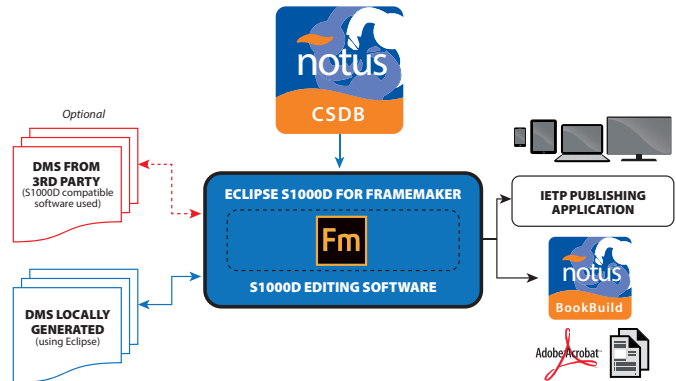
notus
CSDB

Optional

DMS FROM 3RD PARTY
(S1000D compatible software used)

ECLIPSE S1000D FOR FRAMEMAKER

Fm

S1000D EDITING SOFTWARE

IETP PUBLISHING APPLICATION

DMS LOCALLY GENERATED
(using Eclipse)

notus
BookBuild

Adobe Acrobat